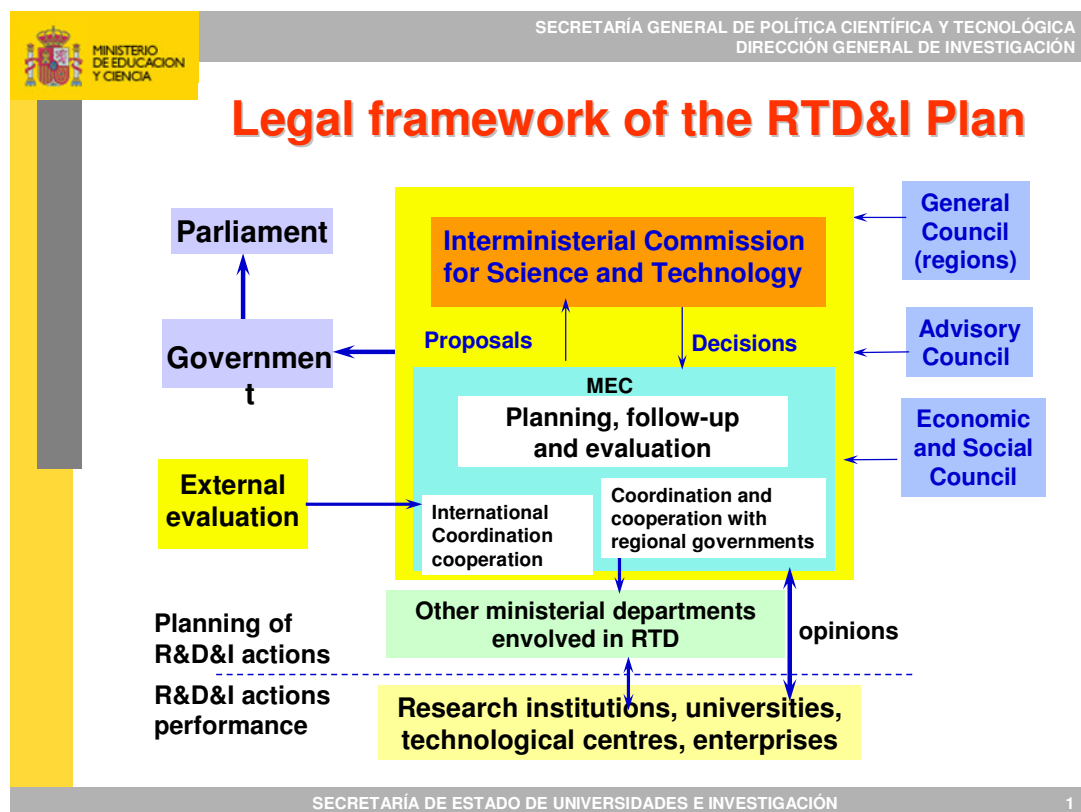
MINISTERIO DE EDUCACION Y CIENCIA

SECRETARÍA GENERAL DE POLÍTICA CIENTÍFICA Y TECNOLÓGICA
DIRECCIÓN GENERAL DE INVESTIGACIÓN

Legal framework of the RTD&I Plan

Parliament

Government

External evaluation

Interministerial Commission for Science and Technology

Proposals

Decisions

MEC

Planning, follow-up and evaluation

International Coordination cooperation

Coordination and cooperation with regional governments

General Council (regions)

Advisory Council

Economic and Social Council

Planning of R&D&I actions

R&D&I actions performance

Other ministerial departments envolved in RTD

opinions

Research institutions, universities, technological centres, enterprises

SECRETARÍA DE ESTADO DE UNIVERSIDADES E INVESTIGACIÓN

1